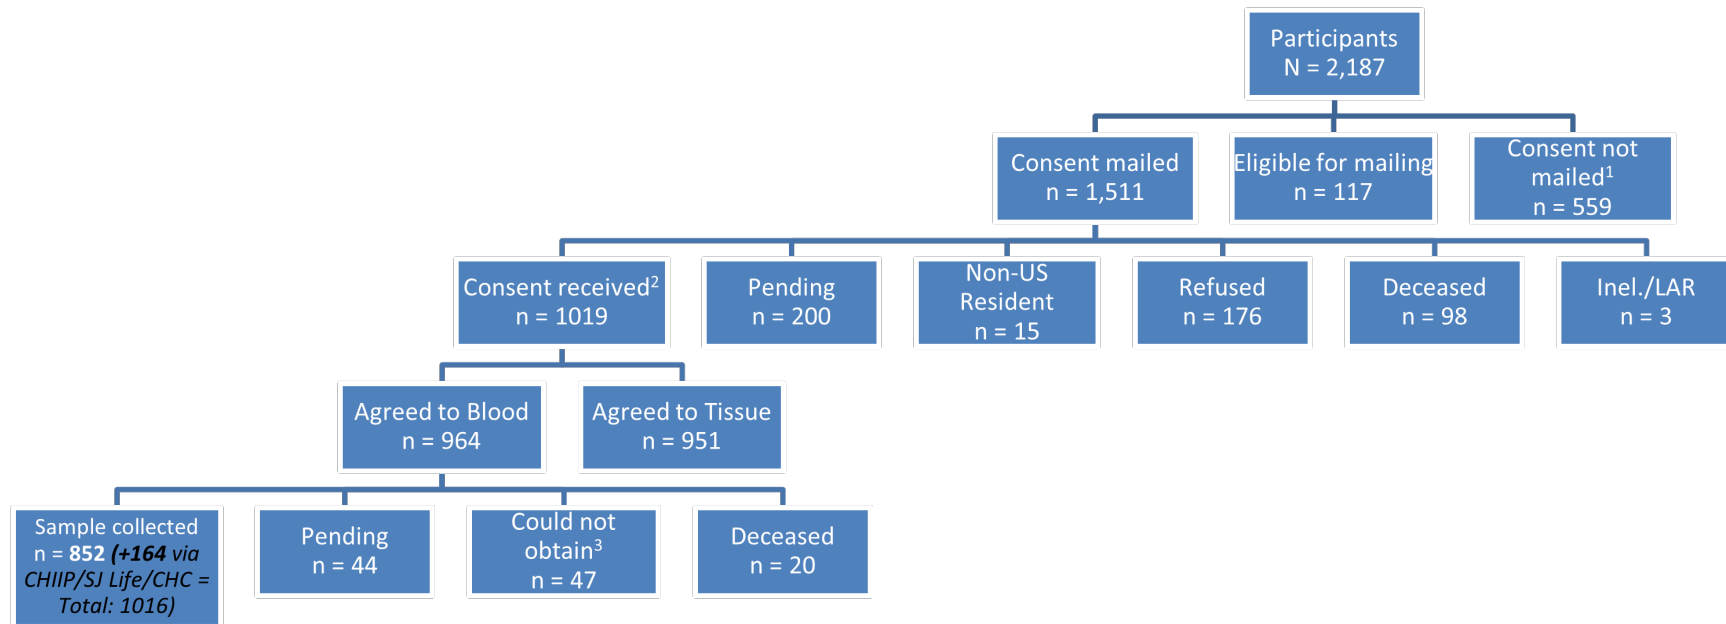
Participants
N = 2,187

Consent mailed
n = 1,511

Eligible for mailing
n = 117

Consent not mailed$^{1}$
n = 559

Consent received$^{2}$
n = 1019

Pending
n = 200

Non-US Resident
n = 15

Refused
n = 176

Deceased
n = 98

Inel./LAR
n = 3

Agreed to Blood
n = 964

Agreed to Tissue
n = 951

Sample collected
n = **852** ***(+164** *via CHIIP/SJ Life/CHC = Total: 1016)*

Pending
n = 44

Could not obtain$^{3}$
n = 47

Deceased
n = 20